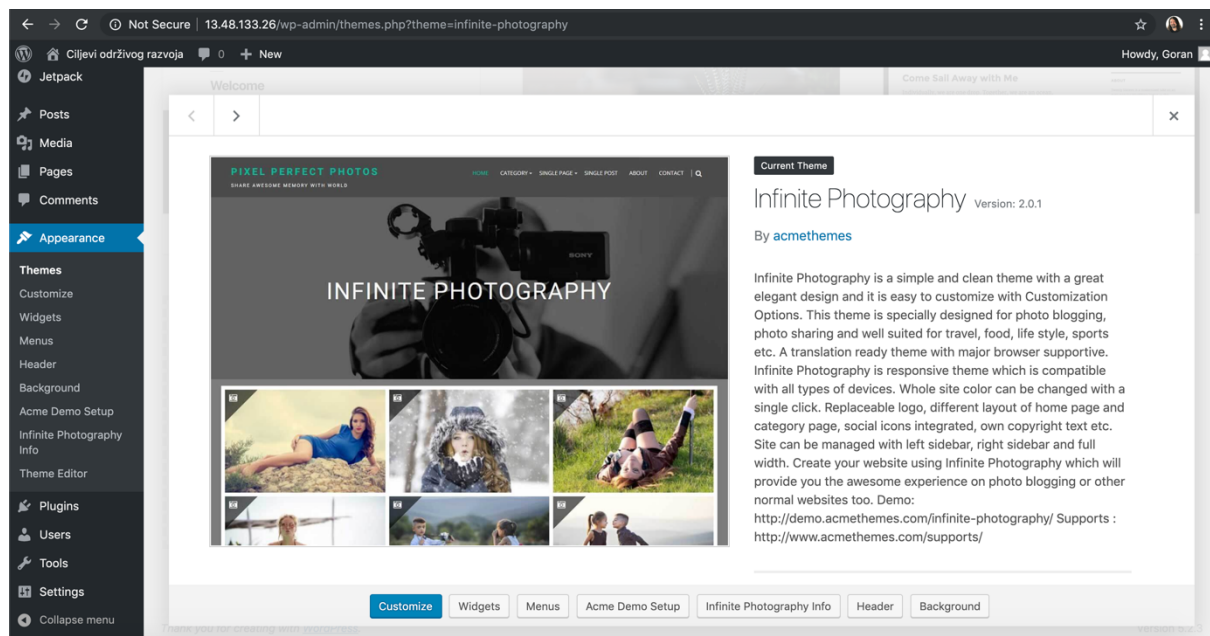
Not Secure | 13.48.133.26/wp-admin/themes.php?theme=infinite-photography

Ciljevi održivog razvoja 0 + New Howdy, Goran

Jetpack
Posts
Media
Pages
Comments
Appearance
Themes
Customize
Widgets
Menus
Header
Background
Acme Demo Setup
Infinite Photography Info
Theme Editor
Plugins
Users
Tools
Settings
Collapse menu

Welcome

Come Sail Away with Me

PIXEL PERFECT PHOTOS
SHARE AWESOME MEMORY WITH WORLD
HOME CATEGORY SINGLE PAGE SINGLE POST ABOUT CONTACT

INFINITE PHOTOGRAPHY

Current Theme

Infinite Photography Version: 2.0.1

By acmethemes

Infinite Photography is a simple and clean theme with a great elegant design and it is easy to customize with Customization Options. This theme is specially designed for photo blogging, photo sharing and well suited for travel, food, life style, sports etc. A translation ready theme with major browser supportive. Infinite Photography is responsive theme which is compatible with all types of devices. Whole site color can be changed with a single click. Replaceable logo, different layout of home page and category page, social icons integrated, own copyright text etc. Site can be managed with left sidebar, right sidebar and full width. Create your website using Infinite Photography which will provide you the awesome experience on photo blogging or other normal websites too. Demo: http://demo.acmethemes.com/infinite-photography/ Supports : http://www.acmethemes.com/supports/

Customize Widgets Menus Acme Demo Setup Infinite Photography Info Header Background

Thank you for creating with WordPress. Version 5.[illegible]